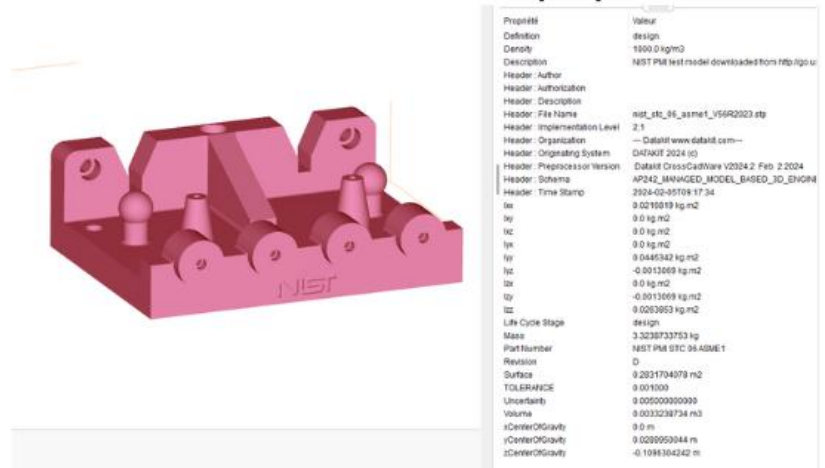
NIST

| Propriété | Valeur |
|---|---|
| Definition | design |
| Density | 1000.0 kg/m3 |
| Description | NIST PMI test model downloaded from http://go.u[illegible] |
| Header : Author | |
| Header : Authorization | |
| Header : Description | |
| Header : File Name | nist_stc_06_asme1_V56R2023.stp |
| Header : Implementation Level | 2;1 |
| Header : Organization | --- Datakit www.datakit.com--- |
| Header : Originating System | DATAKIT 2024 (c) |
| Header : Preprocessor Version | Datakit CrossCadWare V2024.2 Feb 2 2024 |
| Header : Schema | AP242_MANAGED_MODEL_BASED_3D_ENGINE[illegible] |
| Header : Time Stamp | 2024-02-05T09:17:34 |
| Ixx | 0.0210819 kg.m2 |
| Ixy | 0.0 kg.m2 |
| Ixz | 0.0 kg.m2 |
| Iyx | 0.0 kg.m2 |
| Iyy | 0.0445342 kg.m2 |
| Iyz | -0.0013069 kg.m2 |
| Izx | 0.0 kg.m2 |
| Izy | -0.0013069 kg.m2 |
| Izz | 0.0263853 kg.m2 |
| Life Cycle Stage | design |
| Mass | 3.3238733753 kg |
| Part Number | NIST PMI STC 06 ASME1 |
| Revision | D |
| Surface | 0.2831704078 m2 |
| TOLERANCE | 0.001000 |
| Uncertainty | 0.005000000000 |
| Volume | 0.0033238734 m3 |
| xCenterOfGravity | 0.0 m |
| yCenterOfGravity | 0.0289953044 m |
| zCenterOfGravity | -0.1096304242 m |